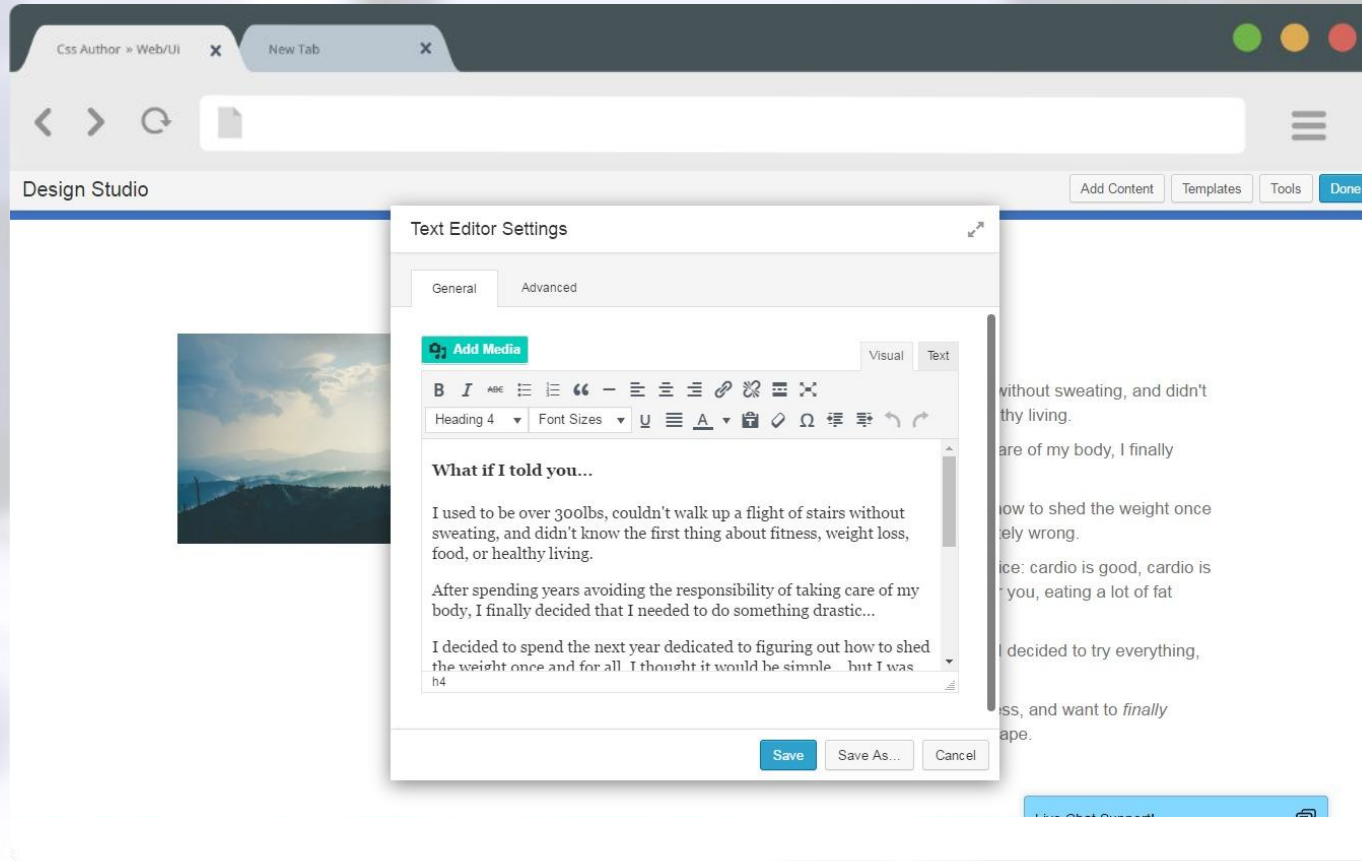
Css Author » Web/UI ✕ New Tab ✕

Design Studio

Add Content Templates Tools Done

Text Editor Settings

General Advanced

Add Media

Visual Text

Heading 4 ▾ Font Sizes ▾

What if I told you...

I used to be over 300lbs, couldn't walk up a flight of stairs without sweating, and didn't know the first thing about fitness, weight loss, food, or healthy living.

After spending years avoiding the responsibility of taking care of my body, I finally decided that I needed to do something drastic...

I decided to spend the next year dedicated to figuring out how to shed the weight once and for all. I thought it would be simple... but I was

h4

Save Save As... Cancel

without sweating, and didn't thy living.

are of my body, I finally

how to shed the weight once tely wrong.

ice: cardio is good, cardio is you, eating a lot of fat

I decided to try everything,

ss, and want to *finally* ape.

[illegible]